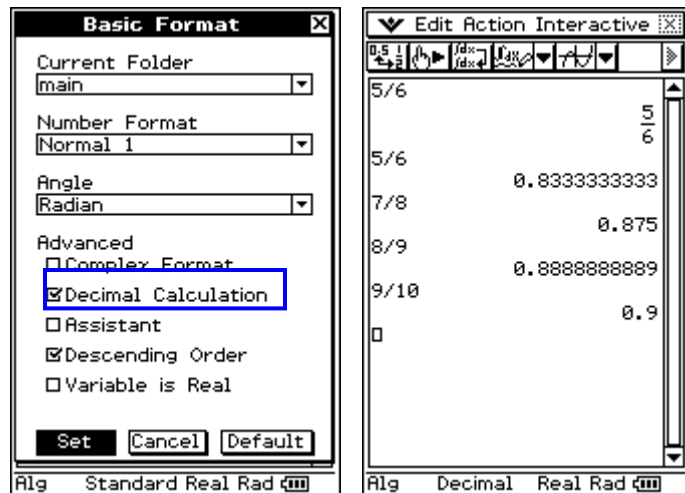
Basic Format

Current Folder
main

Number Format
Normal 1

Angle
Radian

Advanced
Complex Format
Decimal Calculation
Assistant
Descending Order
Variable is Real

Set Cancel Default

Alg Standard Real Rad

Edit Action Interactive

5/6
$\frac{5}{6}$
5/6
0.8333333333
7/8
0.875
8/9
0.8888888889
9/10
0.9

Alg Decimal Real Rad